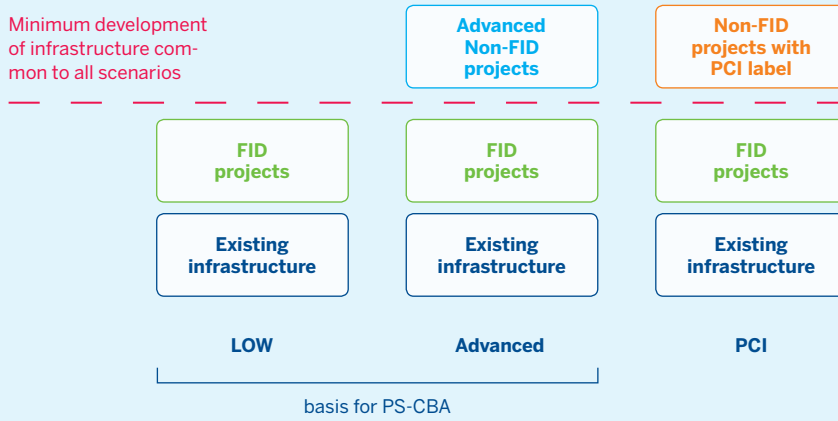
Minimum development of infrastructure common to all scenarios

Advanced Non-FID projects

Non-FID projects with PCI label

FID projects

FID projects

FID projects

Existing infrastructure

Existing infrastructure

Existing infrastructure

LOW

Advanced

PCI

basis for PS-CBA